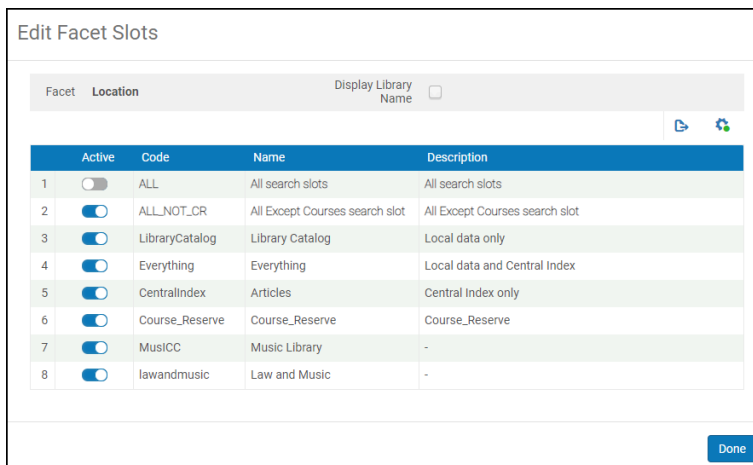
Edit Facet Slots

Facet Location

Display Library Name

| | Active | Code | Name | Description |
|---|---|---|---|---|
| 1 | | ALL | All search slots | All search slots |
| 2 | | ALL_NOT_CR | All Except Courses search slot | All Except Courses search slot |
| 3 | | LibraryCatalog | Library Catalog | Local data only |
| 4 | | Everything | Everything | Local data and Central Index |
| 5 | | CentralIndex | Articles | Central Index only |
| 6 | | Course_Reserve | Course_Reserve | Course_Reserve |
| 7 | | MusICC | Music Library | - |
| 8 | | lawandmusic | Law and Music | - |

Done